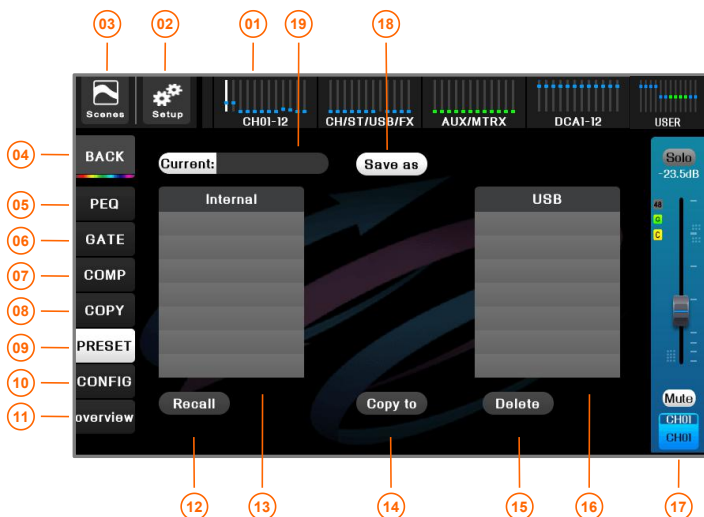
03 02 01 19 18

Scenes Setup CH01-12 CH/ST/USB/FX AUX/MTRX DCA1-12 USER

04 BACK
05 PEQ
06 GATE
07 COMP
08 COPY
09 PRESET
10 CONFIG
11 overview

Current:

Save as

Internal

USB

Solo
-23.5dB
48
G
C

Mute
CH01
CH01

Recall Copy to Delete

12 13 14 15 16 17